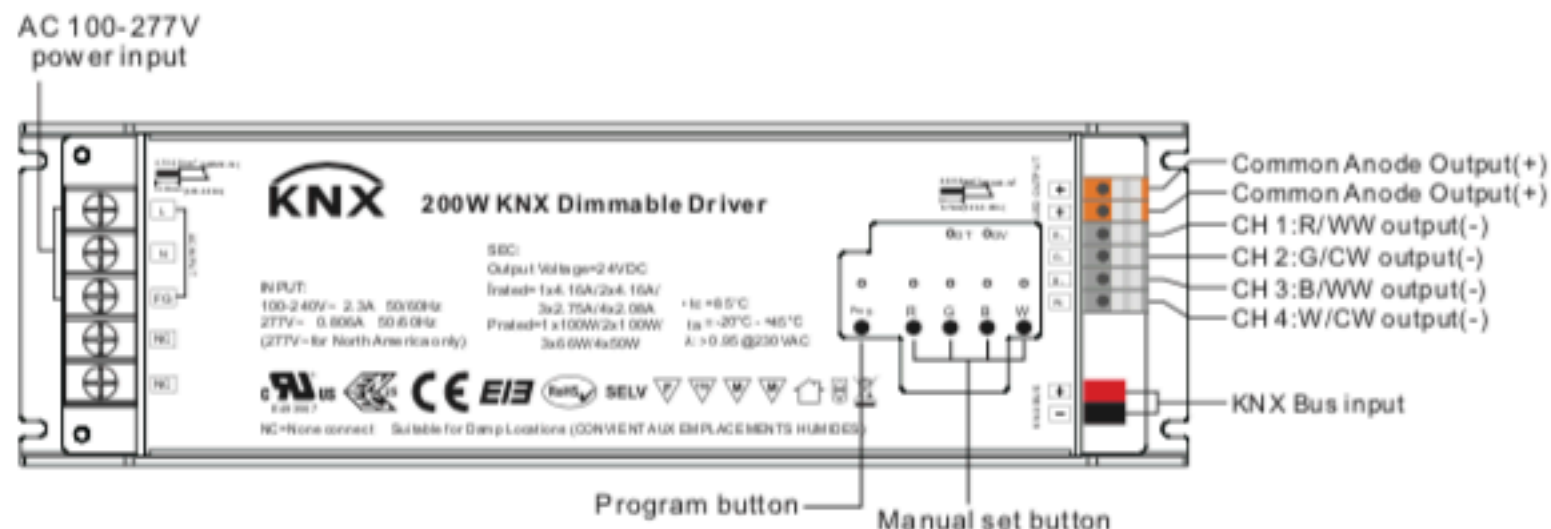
AC 100-277V
power input

Common Anode Output(+)
Common Anode Output(+)
CH 1:R/WW output(-)
CH 2:G/CW output(-)
CH 3:B/WW output(-)
CH 4:W/CW output(-)

KNX Bus input

KNX

200W KNX Dimmable Driver

L
N
FG
NC
NC

INPUT:
100-240V~ 2.3A 50/60Hz
277V~ 0.806A 50/60Hz
(277V~for North America only)

SEC:
Output Voltage=24VDC
Irated=1x4.16A/2x4.16A/
3x2.75A/4x2.08A
Prated=1x100W/2x100W
3x66W/4x50W

tc =65°C
ta = -20°C ~ 45°C
λ: >0.95 @230VAC

Pro
R
G
B
W

CE
SELV

NC=None connect   Suitable for Damp Locations (CONVIENT AUX EMPLACEMENTS HUMIDES)

+
+
+
-

Program button
Manual set button